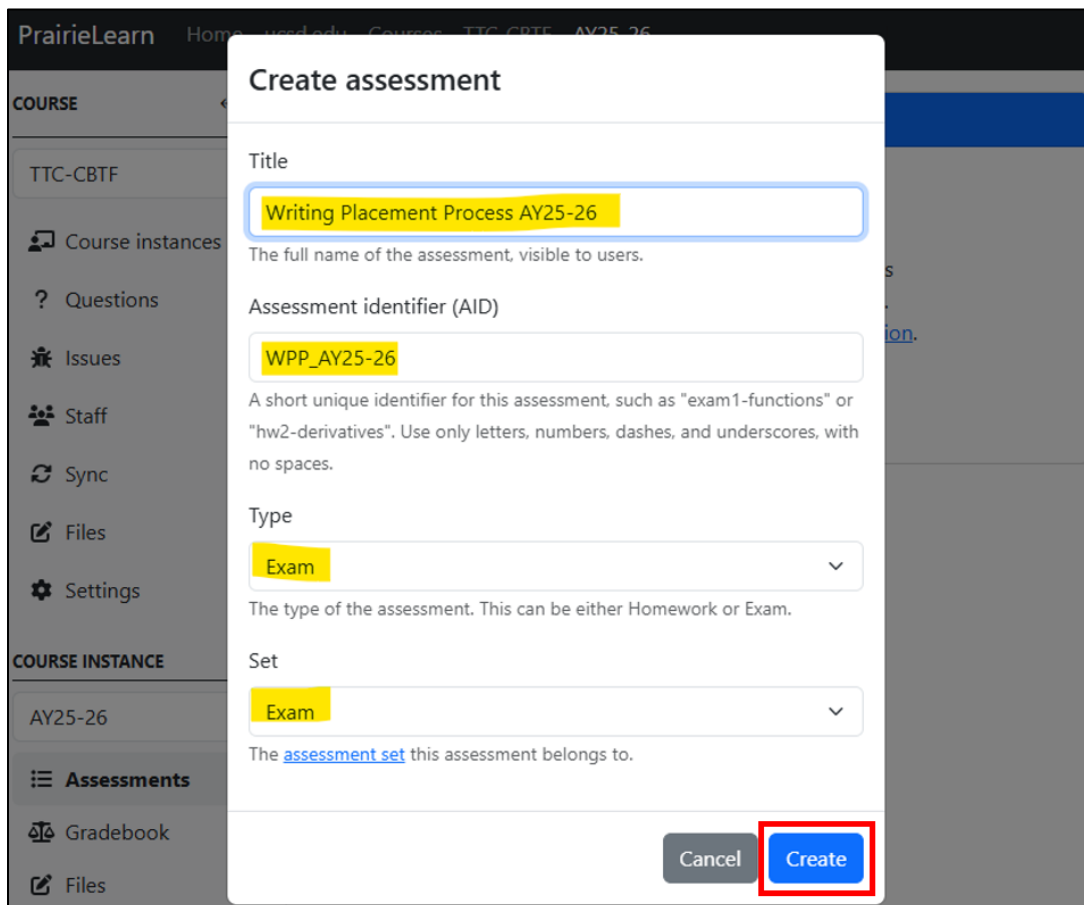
PrairieLearn Home ucsd.edu Courses TTC-CBTF AY25-26

COURSE

TTC-CBTF

Course instances

Questions

Issues

Staff

Sync

Files

Settings

COURSE INSTANCE

AY25-26

Assessments

Gradebook

Files

Create assessment

Title

Writing Placement Process AY25-26

The full name of the assessment, visible to users.

Assessment identifier (AID)

WPP_AY25-26

A short unique identifier for this assessment, such as "exam1-functions" or "hw2-derivatives". Use only letters, numbers, dashes, and underscores, with no spaces.

Type

Exam

The type of the assessment. This can be either Homework or Exam.

Set

Exam

The assessment set this assessment belongs to.

Cancel Create